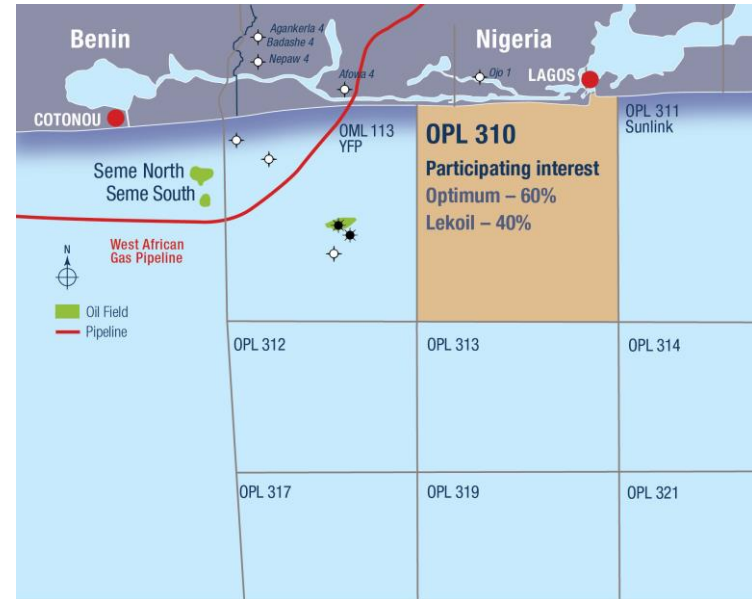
Benin
Aganketa 4
Badashe 4
Nepaw 4
Nigeria
Afowo 4
Ojo 1
LAGOS
COTONOU
OML 113
YFP
OPL 310
Participating interest
Optimum – 60%
Lekoil – 40%
OPL 311
Sunlink
Seme North
Seme South
West African
Gas Pipeline
N
Oil Field
Pipeline
OPL 312
OPL 313
OPL 314
OPL 317
OPL 319
OPL 321